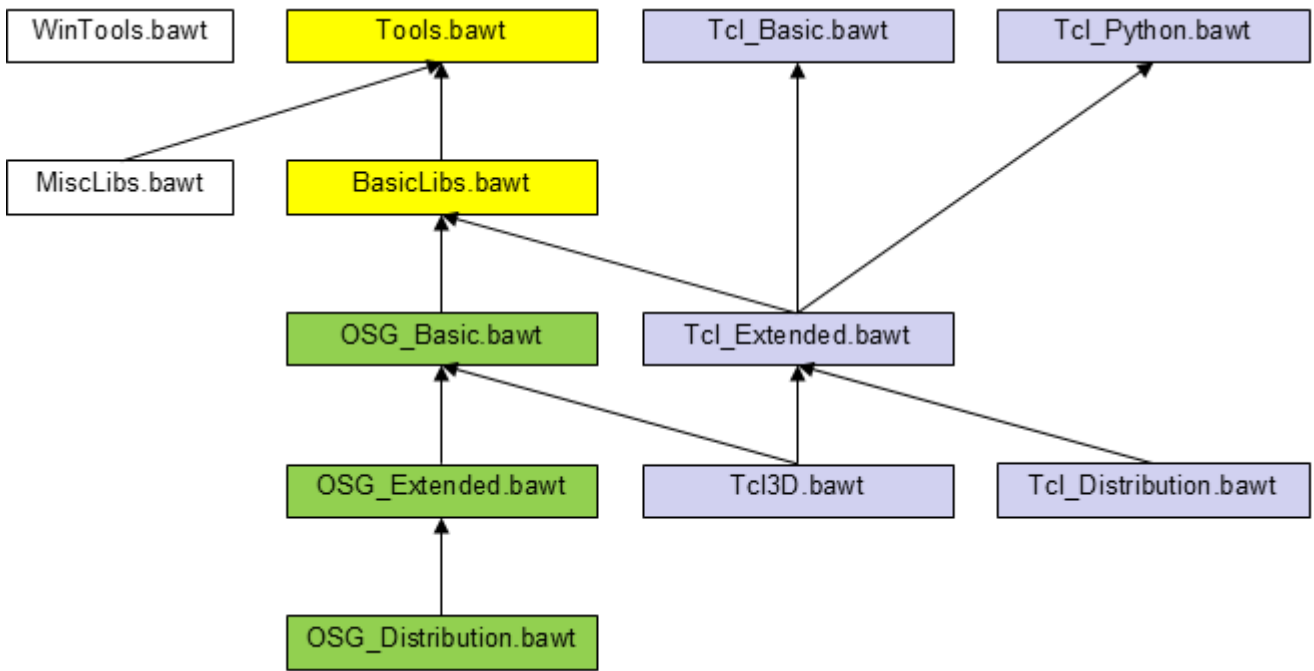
WinTools.bawt

Tools.bawt

Tcl_Basic.bawt

Tcl_Python.bawt

MiscLibs.bawt

BasicLibs.bawt

OSG_Basic.bawt

Tcl_Extended.bawt

OSG_Extended.bawt

Tcl3D.bawt

Tcl_Distribution.bawt

OSG_Distribution.bawt